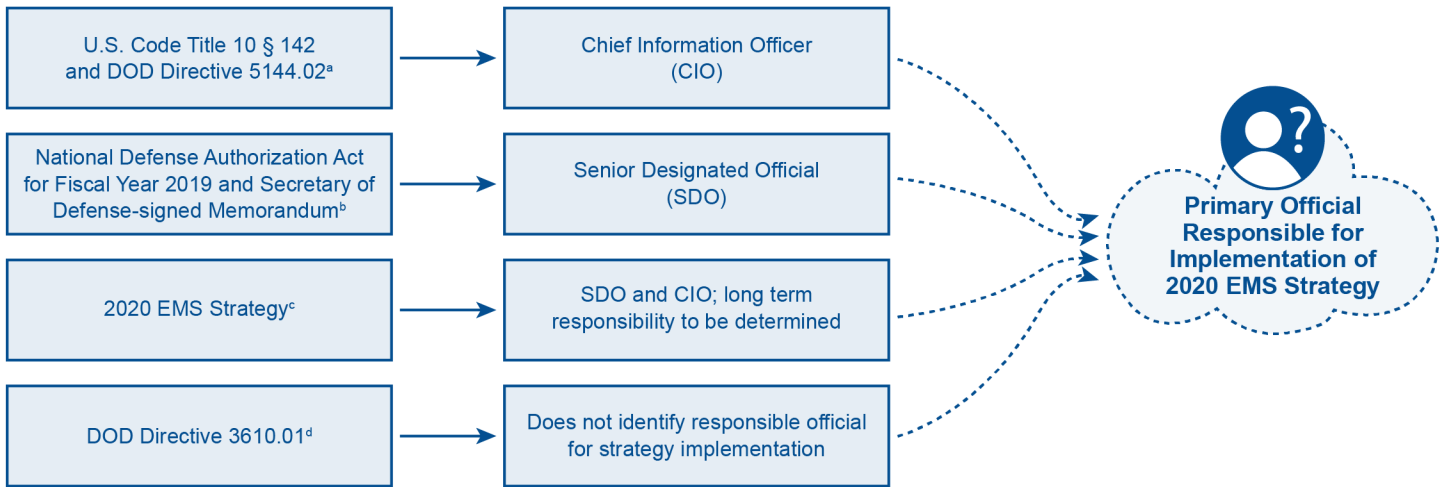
U.S. Code Title 10 § 142 and DOD Directive 5144.02$^{a}$

Chief Information Officer (CIO)

National Defense Authorization Act for Fiscal Year 2019 and Secretary of Defense-signed Memorandum$^{b}$

Senior Designated Official (SDO)

2020 EMS Strategy$^{c}$

SDO and CIO; long term responsibility to be determined

DOD Directive 3610.01$^{d}$

Does not identify responsible official for strategy implementation

?

Primary Official Responsible for Implementation of 2020 EMS Strategy